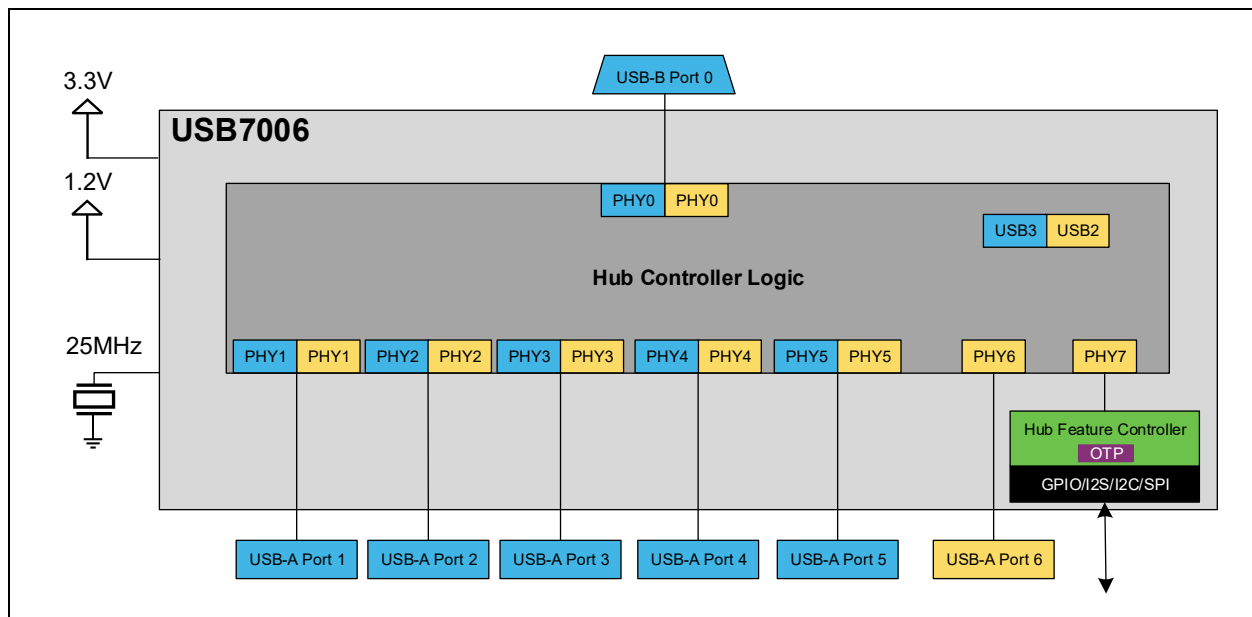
USB-B Port 0

3.3V

USB7006

1.2V

PHY0 PHY0

USB3 USB2

Hub Controller Logic

25MHz

PHY1 PHY1 PHY2 PHY2 PHY3 PHY3 PHY4 PHY4 PHY5 PHY5 PHY6 PHY7

Hub Feature Controller
OTP
GPIO/I2S/I2C/SPI

USB-A Port 1 USB-A Port 2 USB-A Port 3 USB-A Port 4 USB-A Port 5 USB-A Port 6